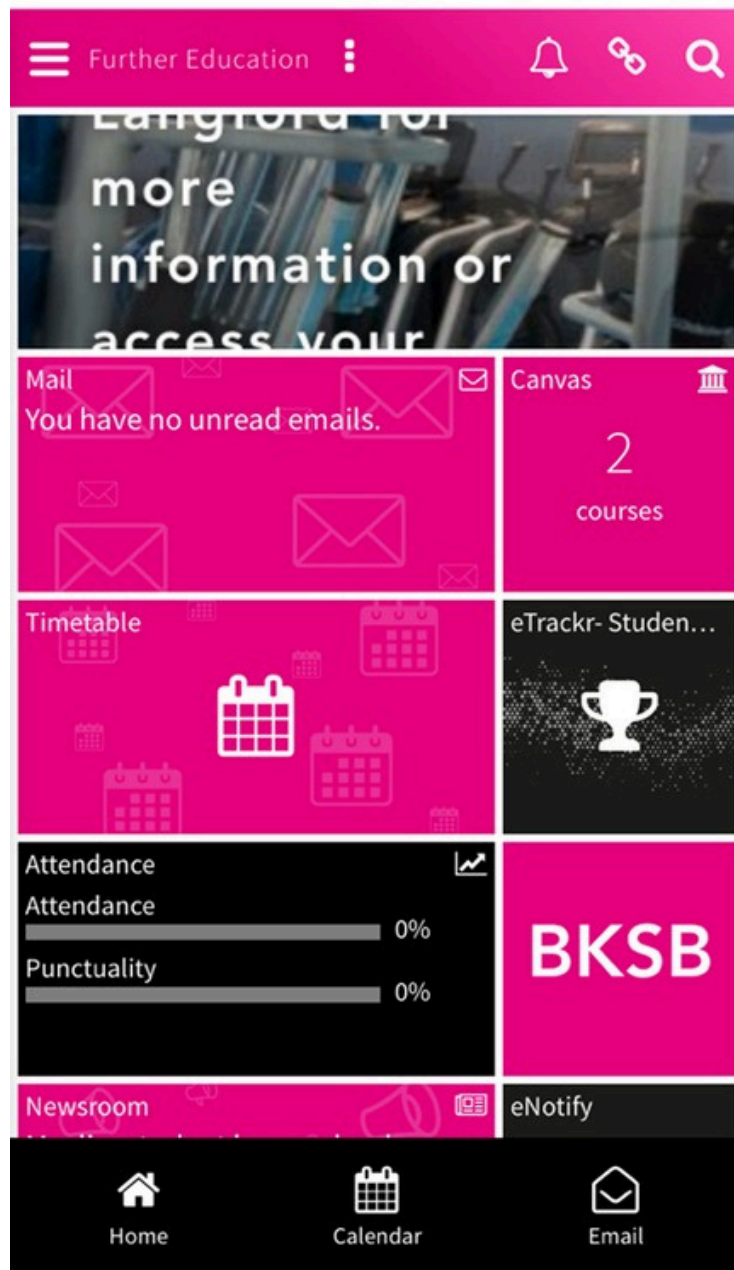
Further Education

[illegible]
more
information or
access your

Mail
You have no unread emails.

Canvas
2
courses

Timetable

eTrackr- Studen...

Attendance
Attendance
0%
Punctuality
0%

BKSB

Newsroom
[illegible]

eNotify

Home
Calendar
Email